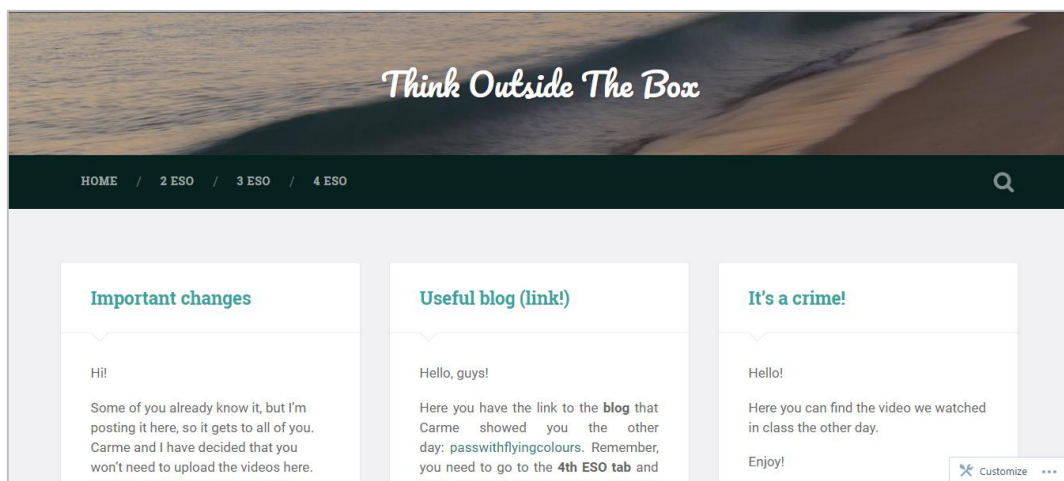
Think Outside The Box

HOME / 2 ESO / 3 ESO / 4 ESO

Important changes

Hi!

Some of you already know it, but I'm posting it here, so it gets to all of you. Carme and I have decided that you won't need to upload the videos here.

Useful blog (link!)

Hello, guys!

Here you have the link to the **blog** that Carme showed you the other day: passwithflyingcolours. Remember, you need to go to the **4th ESO tab** and

It's a crime!

Hello!

Here you can find the video we watched in class the other day.

Enjoy!

Customize ...